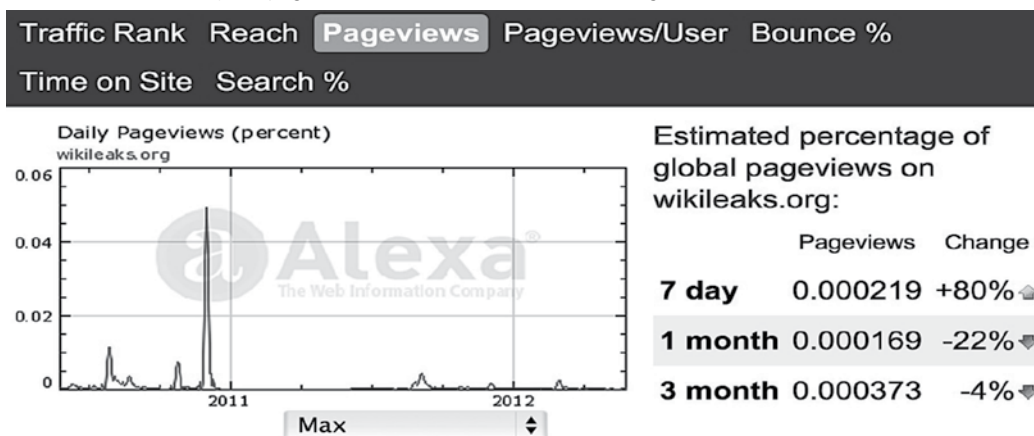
Traffic Rank Reach Pageviews Pageviews/User Bounce %

Time on Site Search %

Daily Pageviews (percent)
wikileaks.org

0.06
0.04
0.02
0

2011
2012

Alexa
The Web Information Company

Max

Estimated percentage of global pageviews on wikileaks.org:

| | Pageviews | Change |
|---|---|---|
| 7 day | 0.000219 | +80% |
| 1 month | 0.000169 | -22% |
| 3 month | 0.000373 | -4% |